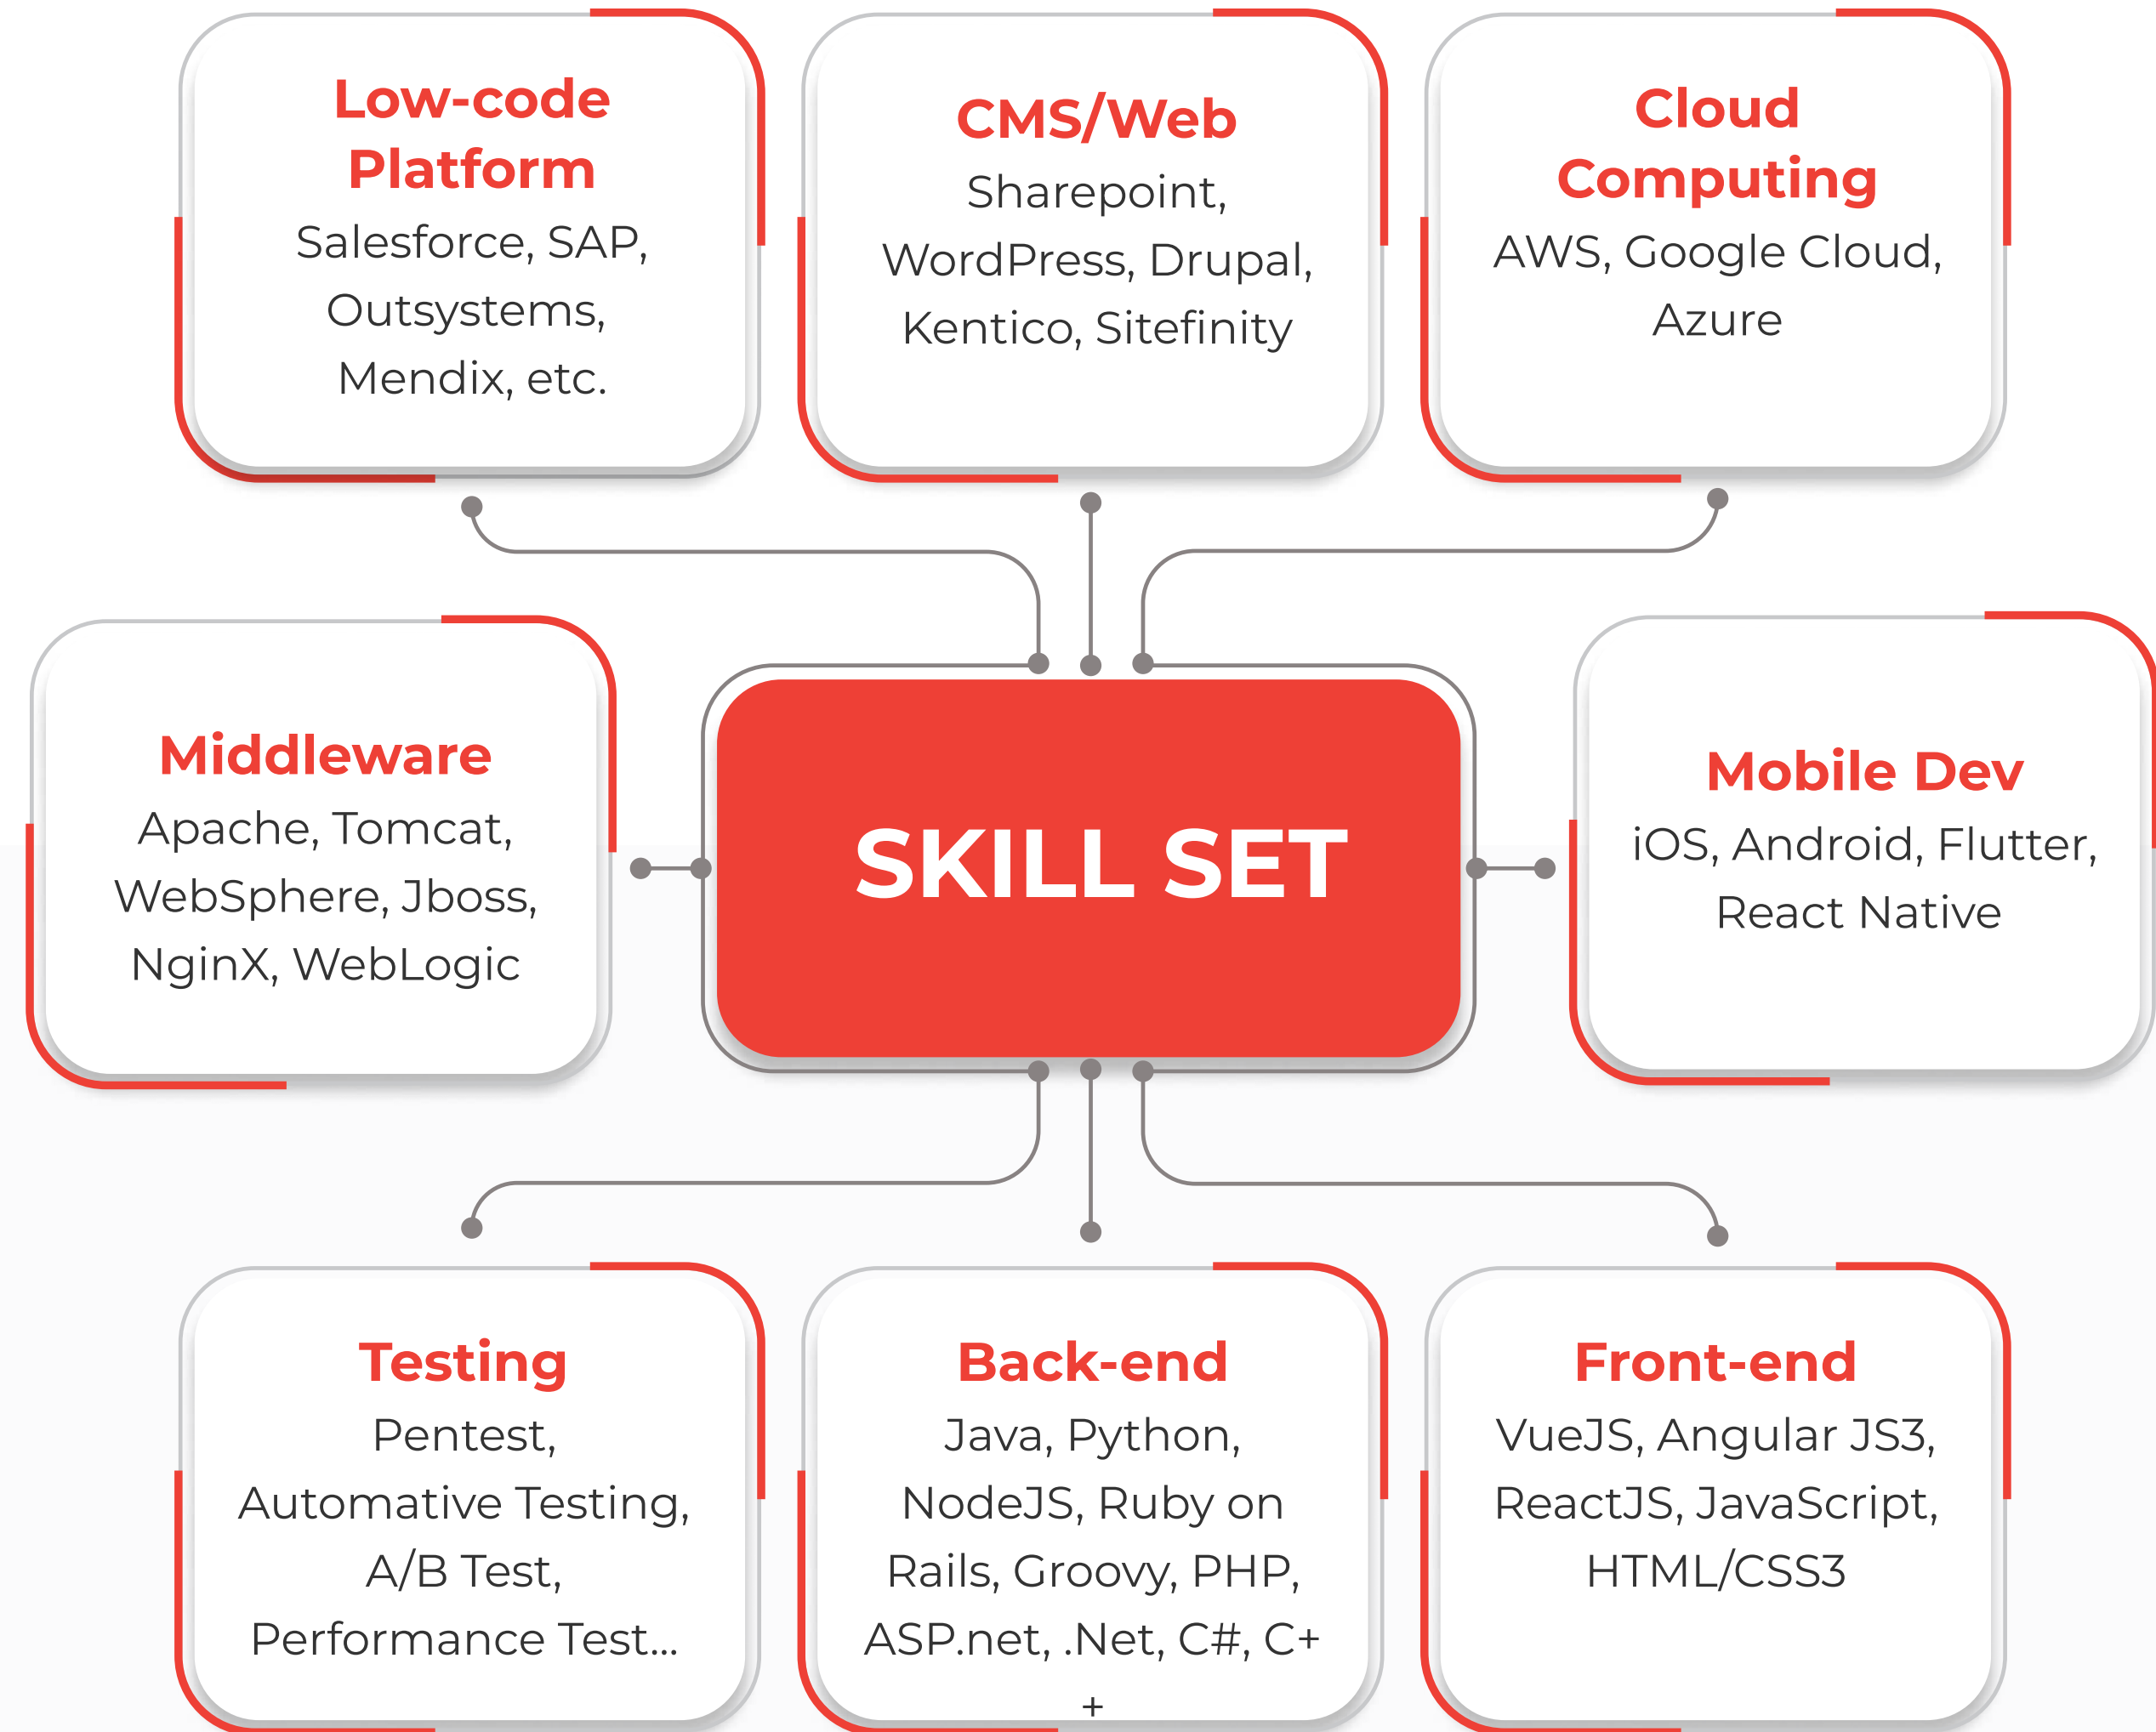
Low-code Platform
Salesforce, SAP, Outsystems, Mendix, etc.

CMS/Web
Sharepoint, WordPress, Drupal, Kentico, Sitefinity

Cloud Computing
AWS, Google Cloud, Azure

Middleware
Apache, Tomcat, WebSphere, Jboss, NginX, WebLogic

SKILL SET

Mobile Dev
iOS, Android, Flutter, React Native

Testing
Pentest, Automative Testing, A/B Test, Performance Test...

Back-end
Java, Python, NodeJS, Ruby on Rails, Groovy, PHP, ASP.net, .Net, C#, C+ +

Front-end
VueJS, Angular JS3, ReactJS, JavaScript, HTML/CSS3